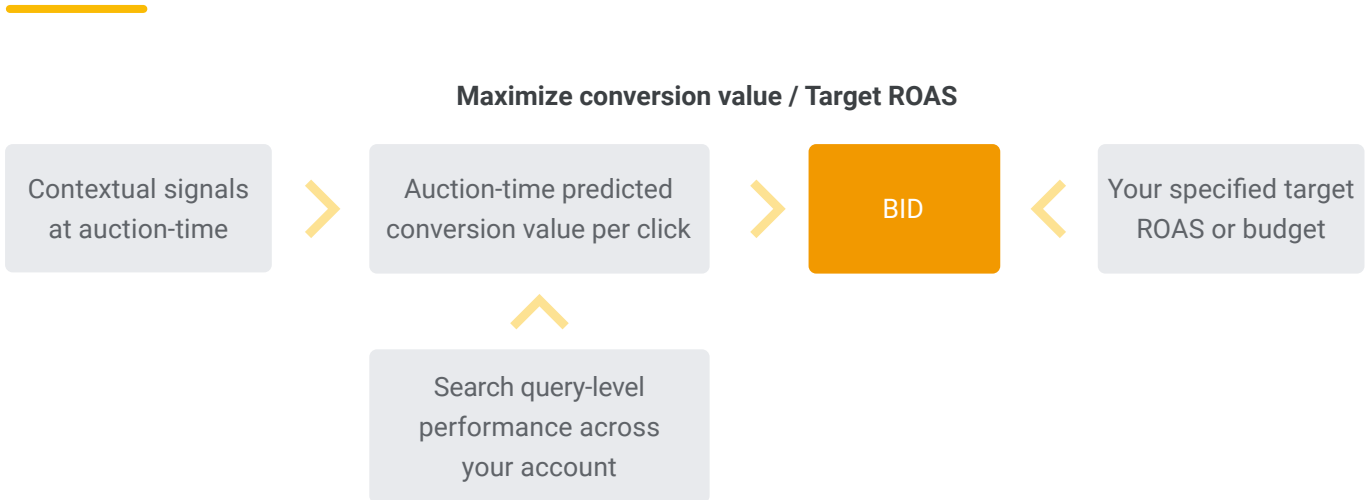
Maximize conversion value / Target ROAS

Contextual signals at auction-time

Auction-time predicted conversion value per click

BID

Your specified target ROAS or budget

Search query-level performance across your account